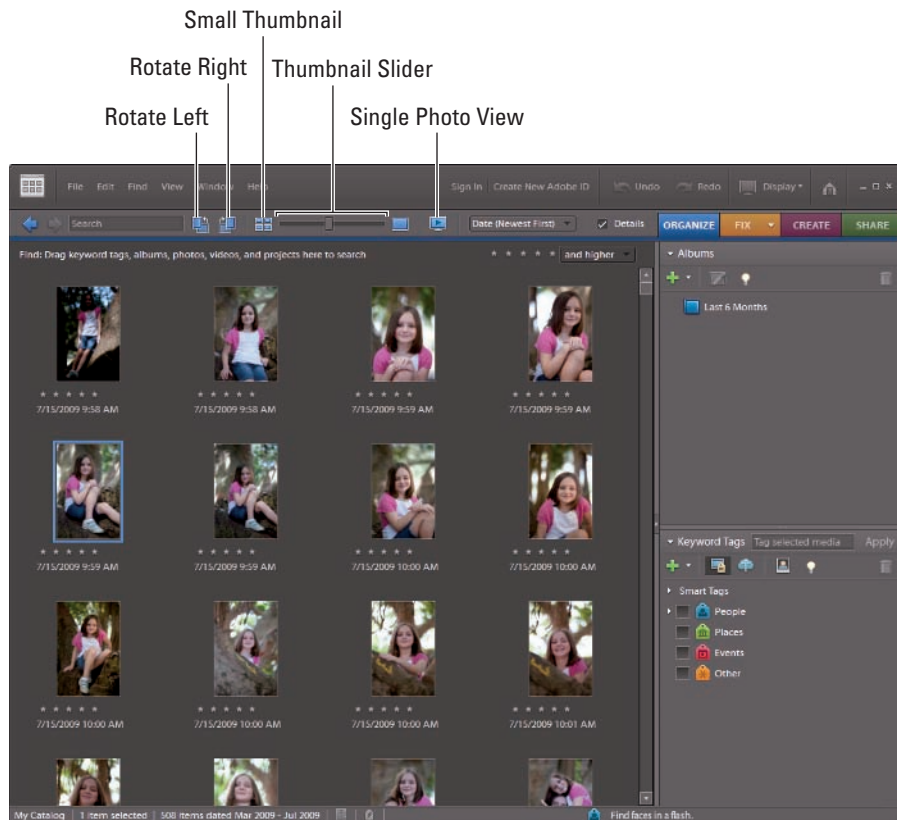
Small Thumbnail

Rotate Right

Thumbnail Slider

Rotate Left

Single Photo View

File Edit Find View Window Help

Sign In Create New Adobe ID

Undo Redo Display

Search

Date (Newest First)

Details

ORGANIZE FIX CREATE SHARE

Find: Drag keyword tags, albums, photos, videos, and projects here to search

and higher

7/15/2009 9:58 AM

7/15/2009 9:58 AM

7/15/2009 9:59 AM

7/15/2009 9:59 AM

7/15/2009 9:59 AM

7/15/2009 9:59 AM

7/15/2009 10:00 AM

7/15/2009 10:00 AM

7/15/2009 10:00 AM

7/15/2009 10:00 AM

7/15/2009 10:00 AM

7/15/2009 10:01 AM

Albums

Last 6 Months

Keyword Tags Tag selected media Apply

Smart Tags

People

Places

Events

Other

My Catalog | 1 item selected | 508 items dated Mar 2009 - Jul 2009

Find faces in a flash.